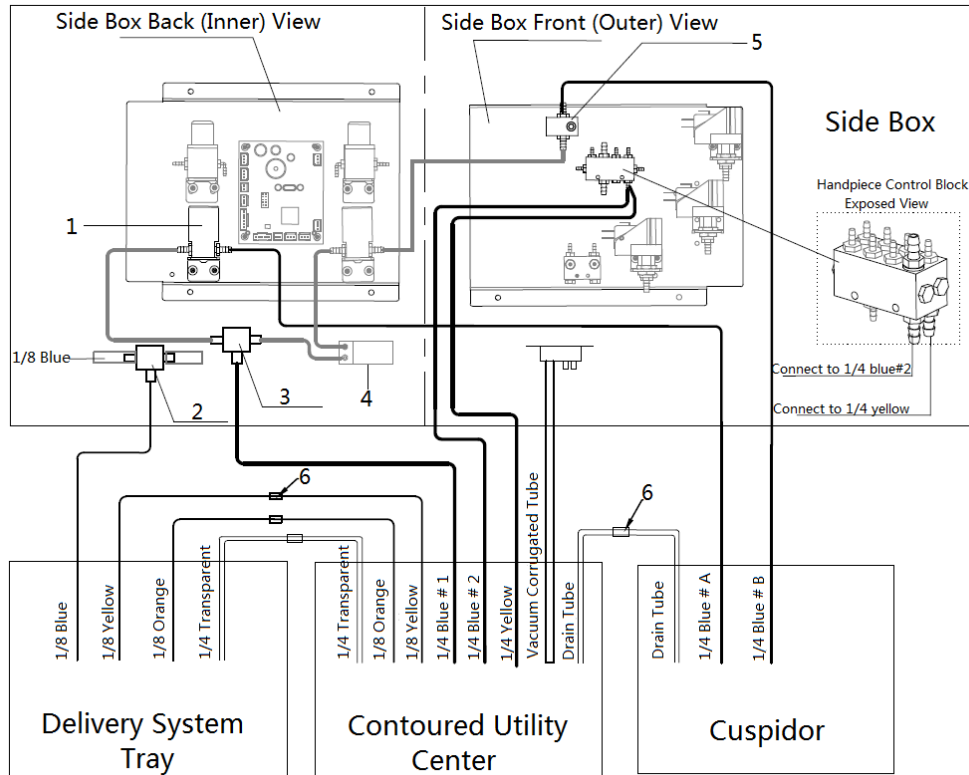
Side Box Back (Inner) View

Side Box Front (Outer) View

5

Side Box

Handpiece Control Block Exposed View

1

1/8 Blue

2

3

4

Connect to 1/4 blue#2

Connect to 1/4 yellow

6

6

1/8 Blue

1/8 Yellow

1/8 Orange

1/4 Transparent

1/4 Transparent

1/8 Orange

1/8 Yellow

1/4 Blue # 1

1/4 Blue # 2

1/4 Yellow

Vacuum Corrugated Tube

Drain Tube

Drain Tube

1/4 Blue # A

1/4 Blue # B

Delivery System Tray

Contoured Utility Center

Cuspidor